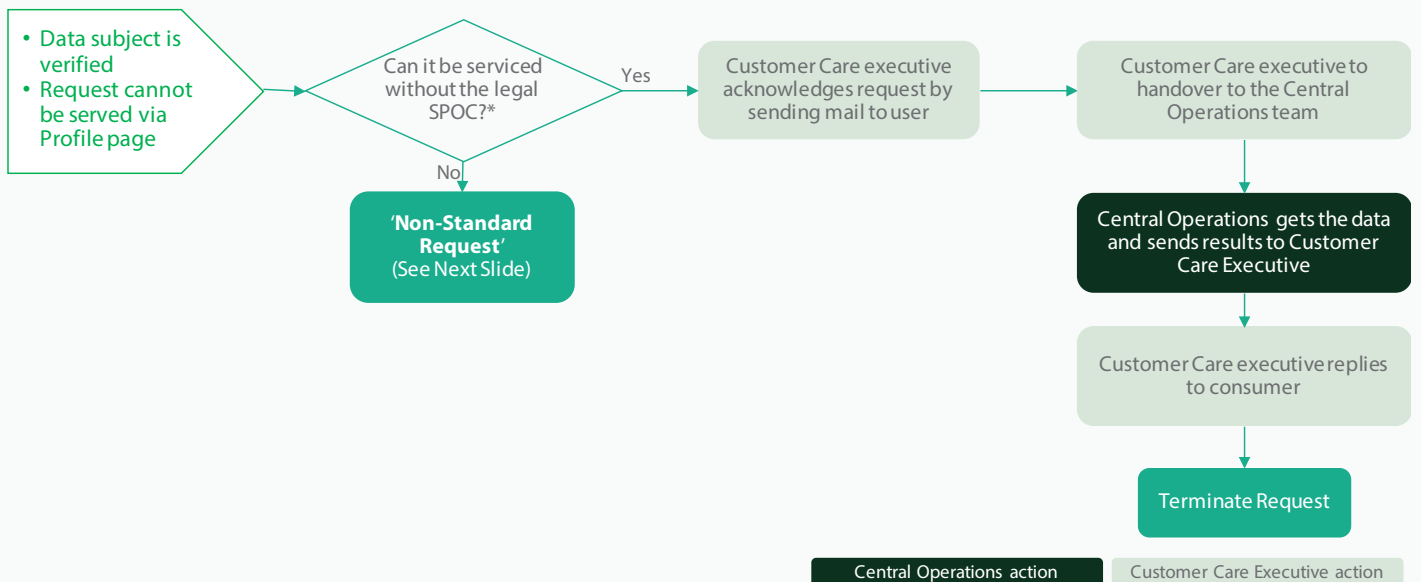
• Data subject is verified
• Request cannot be served via Profile page

Can it be serviced without the legal SPOC?*

Yes

No

Customer Care executive acknowledges request by sending mail to user

Customer Care executive to handover to the Central Operations team

'Non-Standard Request'
(See Next Slide)

Central Operations gets the data and sends results to Customer Care Executive

Customer Care executive replies to consumer

Terminate Request

Central Operations action

Customer Care Executive action